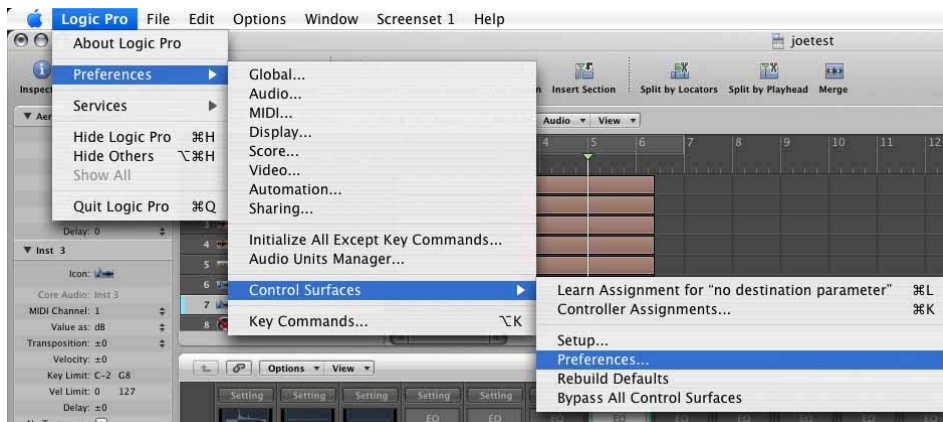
Logic Pro File Edit Options Window Screenset 1 Help

About Logic Pro
Preferences
Services
Hide Logic Pro ⌘H
Hide Others ⌥⌘H
Show All
Quit Logic Pro ⌘Q

Global...
Audio...
MIDI...
Display...
Score...
Video...
Automation...
Sharing...
Initialize All Except Key Commands...
Audio Units Manager...
Control Surfaces
Key Commands... ⌥K

Learn Assignment for "no destination parameter" ⌘L
Controller Assignments... ⌘K
Setup...
Preferences...
Rebuild Defaults
Bypass All Control Surfaces

joetest
Inspect
Insert Section
Split by Locators
Split by Playhead
Merge
Audio View
4 5 6 7 8 9 10 11 12

Delay: 0
Inst 3
Icon:
Core Audio: Inst 3
MIDI Channel: 1
Value as: dB
Transposition: ±0
Velocity: ±0
Key Limit: C-2 G8
Vel Limit: 0 127
Delay: ±0

Options View
Setting Setting Setting Setting Setting
EQ EQ